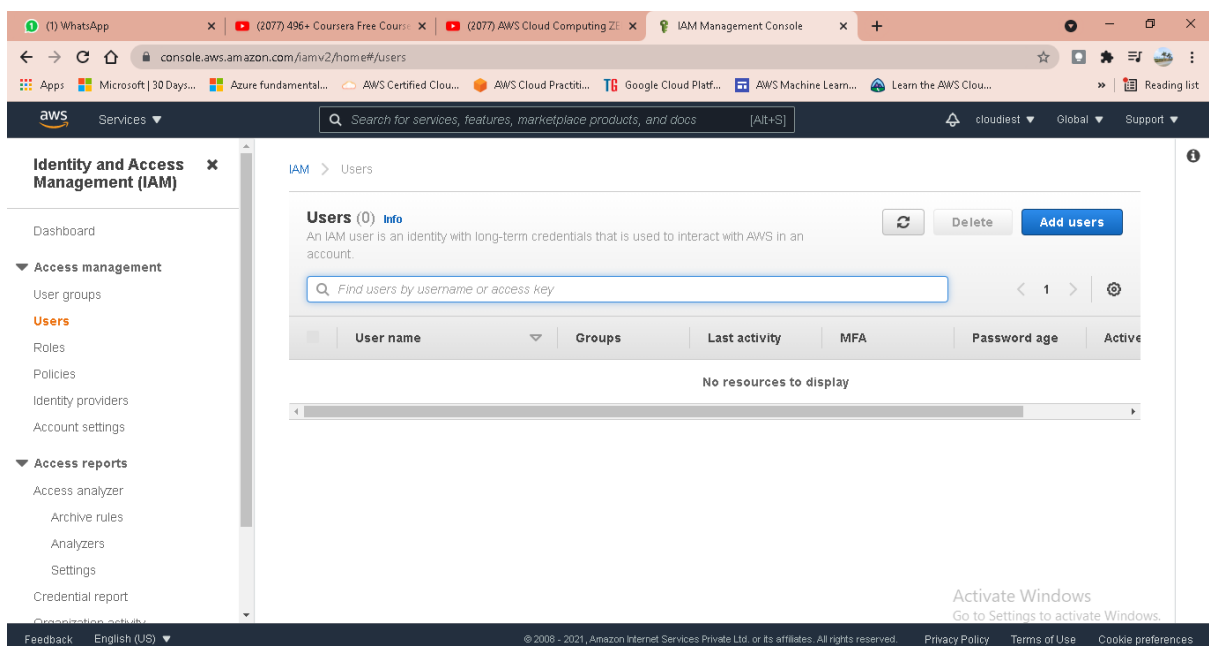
(1) WhatsApp
(2077) 496+ Coursera Free Course
(2077) AWS Cloud Computing ZE
IAM Management Console
console.aws.amazon.com/iamv2/home#/users
Apps Microsoft | 30 Days... Azure fundamental... AWS Certified Clou... AWS Cloud Practiti... Google Cloud Platf... AWS Machine Learn... Learn the AWS Clou... » Reading list
aws Services ▼ Search for services, features, marketplace products, and docs [Alt+S] cloudiest ▼ Global ▼ Support ▼

Identity and Access Management (IAM)

Dashboard
▼ Access management
User groups
Users
Roles
Policies
Identity providers
Account settings
▼ Access reports
Access analyzer
Archive rules
Analyzers
Settings
Credential report
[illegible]

IAM > Users

Users (0) Info
An IAM user is an identity with long-term credentials that is used to interact with AWS in an account.

Delete Add users

Find users by username or access key

1

| User name | Groups | Last activity | MFA | Password age | Active |
|---|---|---|---|---|---|

No resources to display

Activate Windows
Go to Settings to activate Windows.

Feedback English (US) ▼ © 2008 - 2021, Amazon Internet Services Private Ltd. or its affiliates. All rights reserved. Privacy Policy Terms of Use Cookie preferences